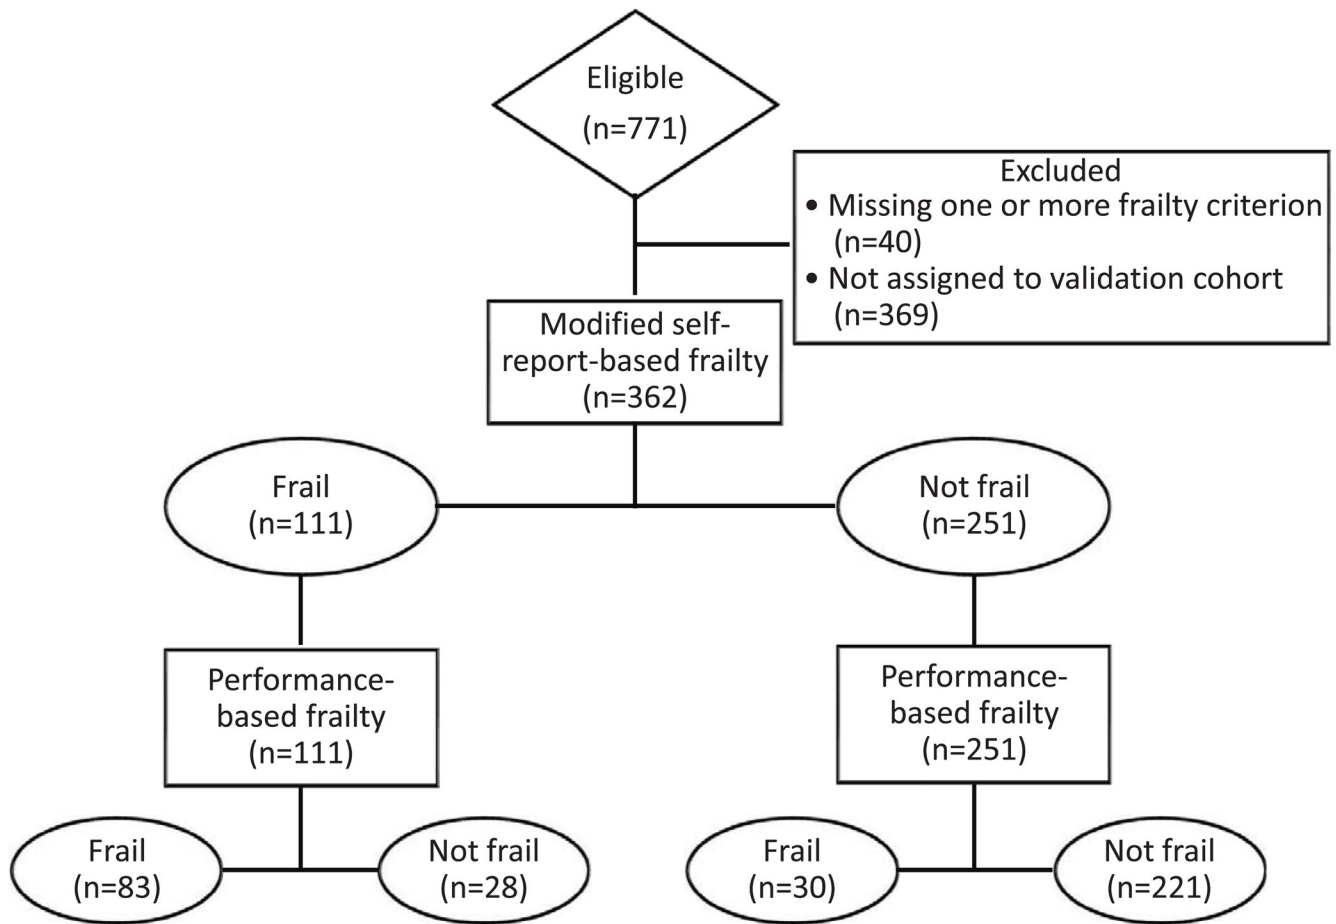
Eligible
(n=771)

Excluded
• Missing one or more frailty criterion (n=40)
• Not assigned to validation cohort (n=369)

Modified self-report-based frailty
(n=362)

Frail
(n=111)

Not frail
(n=251)

Performance-based frailty
(n=111)

Performance-based frailty
(n=251)

Frail
(n=83)

Not frail
(n=28)

Frail
(n=30)

Not frail
(n=221)